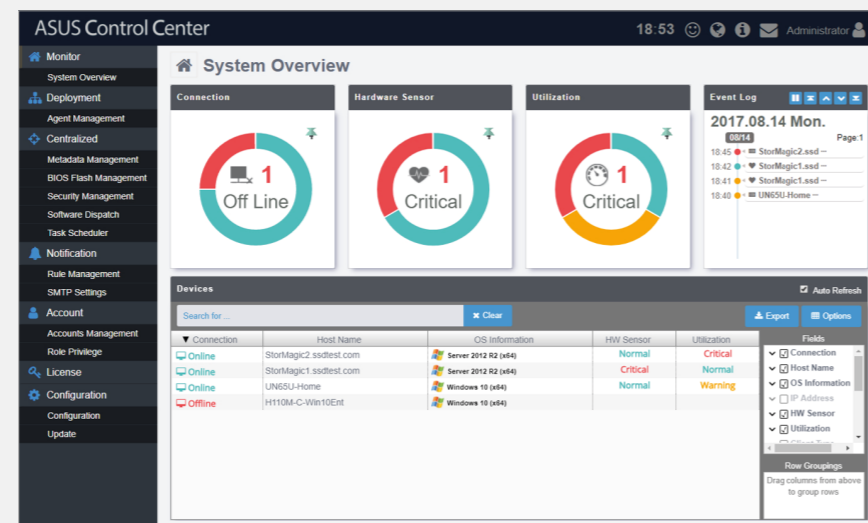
ASUS Control Center

18:53 Administrator

Monitor
System Overview
Deployment
Agent Management
Centralized
Metadata Management
BIOS Flash Management
Security Management
Software Dispatch
Task Scheduler
Notification
Rule Management
SMTP Settings
Account
Accounts Management
Role Privilege
License
Configuration
Configuration
Update

System Overview

Connection
1
Off Line

Hardware Sensor
1
Critical

Utilization
1
Critical

Event Log
2017.08.14 Mon.
08/14
Page:1
18:45 StorMagic2.ssd --
18:42 StorMagic1.ssd --
18:41 StorMagic1.ssd --
18:40 UN65U-Home --

Devices
Auto Refresh
Search for ...
Clear
Export
Options

| Connection | Host Name | OS Information | HW Sensor | Utilization |
|---|---|---|---|---|
| Online | StorMagic2.ssdtest.com | Server 2012 R2 (x64) | Normal | Critical |
| Online | StorMagic1.ssdtest.com | Server 2012 R2 (x64) | Critical | Normal |
| Online | UN65U-Home | Windows 10 (x64) | Normal | Warning |
| Offline | H110M-C-Win10Ent | Windows 10 (x64) | | |

Fields
Connection
Host Name
OS Information
IP Address
HW Sensor
Utilization

Row Groupings
Drag columns from above to group rows